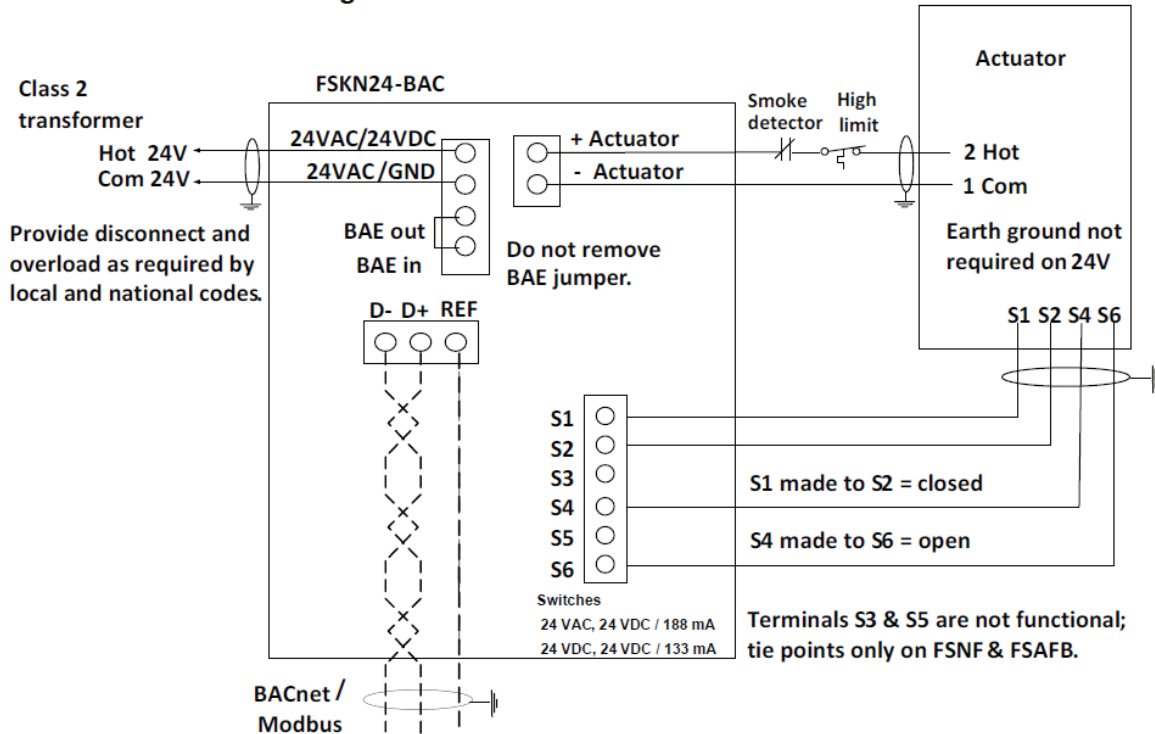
Class 2 transformer

Hot 24V
Com 24V

Provide disconnect and overload as required by local and national codes.

FSKN24-BAC

24VAC/24VDC
24VAC/GND
BAE out
BAE in

+ Actuator
- Actuator

Do not remove BAE jumper.

Smoke detector
High limit

Actuator
2 Hot
1 Com
Earth ground not required on 24V

S1 S2 S4 S6

D- D+ REF

S1
S2
S3
S4
S5
S6

Switches
24 VAC, 24 VDC / 188 mA
24 VDC, 24 VDC / 133 mA

S1 made to S2 = closed
S4 made to S6 = open

Terminals S3 & S5 are not functional; tie points only on FSNF & FSAFB.

BACnet / Modbus